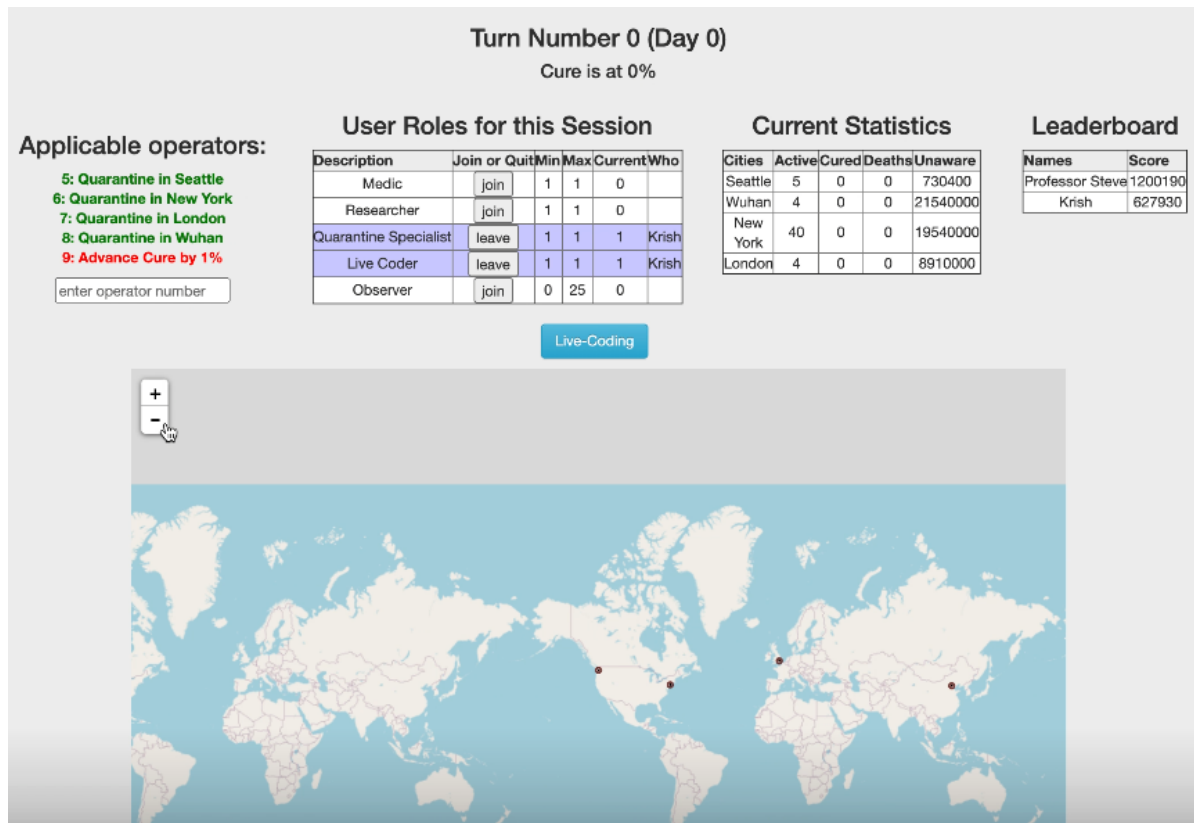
Turn Number 0 (Day 0)

Cure is at 0%

Applicable operators:

5: Quarantine in Seattle
6: Quarantine in New York
7: Quarantine in London
8: Quarantine in Wuhan
9: Advance Cure by 1%

enter operator number

User Roles for this Session

| Description | Join or Quit | Min | Max | Current | Who |
|---|---|---|---|---|---|
| Medic | join | 1 | 1 | 0 | |
| Researcher | join | 1 | 1 | 0 | |
| Quarantine Specialist | leave | 1 | 1 | 1 | Krish |
| Live Coder | leave | 1 | 1 | 1 | Krish |
| Observer | join | 0 | 25 | 0 | |

Current Statistics

| Cities | Active | Cured | Deaths | Unaware |
|---|---|---|---|---|
| Seattle | 5 | 0 | 0 | 730400 |
| Wuhan | 4 | 0 | 0 | 21540000 |
| New York | 40 | 0 | 0 | 19540000 |
| London | 4 | 0 | 0 | 8910000 |

Leaderboard

| Names | Score |
|---|---|
| Professor Steve | 1200190 |
| Krish | 627930 |

Live-Coding

+
−